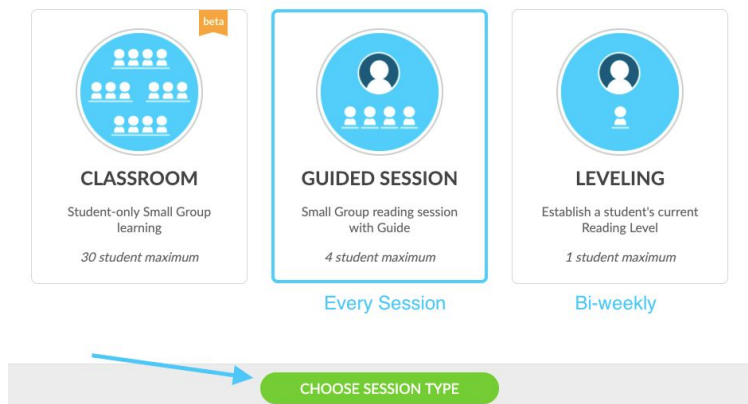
beta

CLASSROOM

Student-only Small Group learning

30 student maximum

GUIDED SESSION

Small Group reading session with Guide

4 student maximum

LEVELING

Establish a student's current Reading Level

1 student maximum

Every Session

Bi-weekly

CHOOSE SESSION TYPE